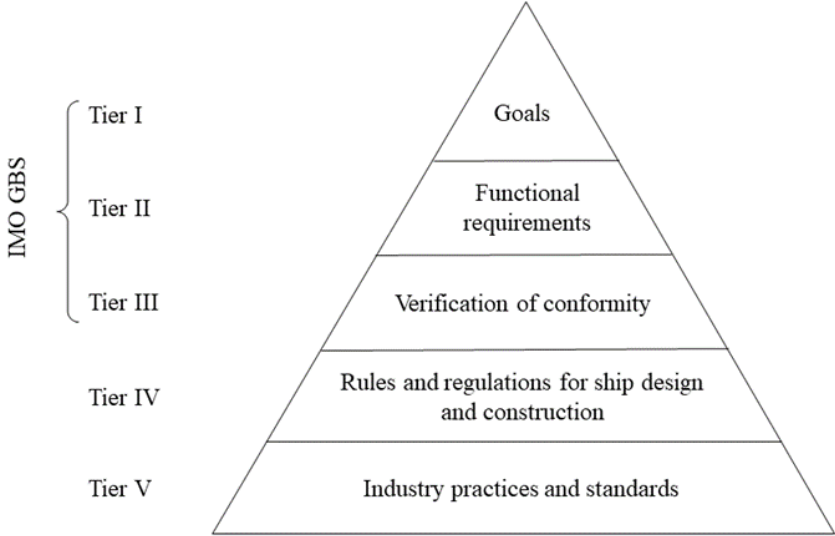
IMO GBS

Tier I

Goals

Tier II

Functional requirements

Tier III

Verification of conformity

Tier IV

Rules and regulations for ship design and construction

Tier V

Industry practices and standards